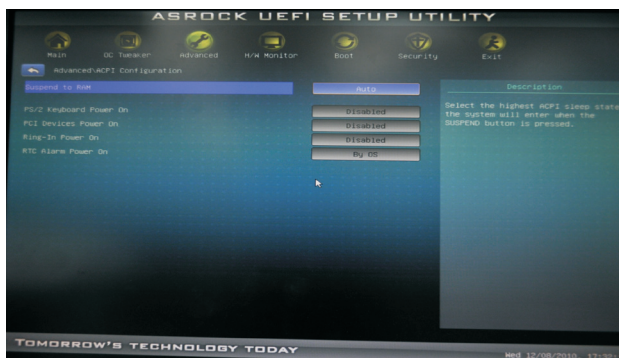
ASROCK UEFI SETUP UTILITY

Main
OC Tweaker
Advanced
H/W Monitor
Boot
Security
Exit

Advanced\ACPI Configuration

Suspend to RAM
Auto

PS/2 Keyboard Power On
Disabled
PCI Devices Power On
Disabled
Ring-In Power On
Disabled
RTC Alarm Power On
By OS

Description

Select the highest ACPI sleep state the system will enter when the SUSPEND button is pressed.

TOMORROW'S TECHNOLOGY TODAY

Wed 12/08/2010 17:32